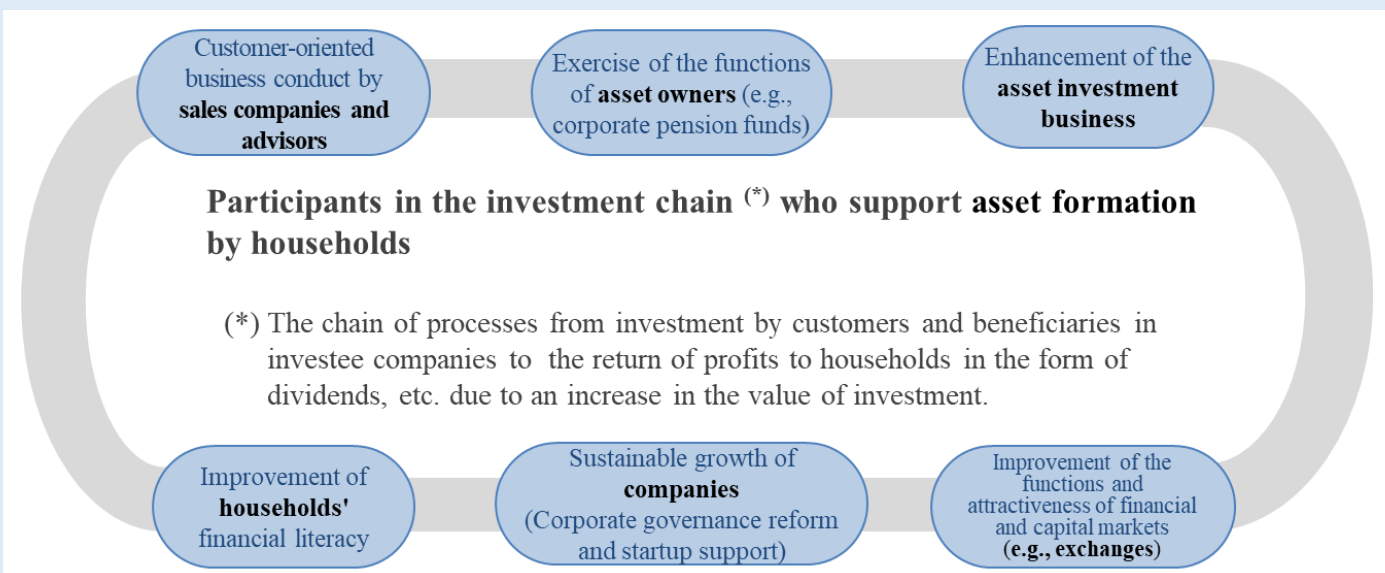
Customer-oriented business conduct by **sales companies and advisors**

Exercise of the functions of **asset owners** (e.g., corporate pension funds)

Enhancement of the **asset investment business**

Participants in the investment chain $^{(*)}$ who support asset formation by households

(*) The chain of processes from investment by customers and beneficiaries in investee companies to the return of profits to households in the form of dividends, etc. due to an increase in the value of investment.

Improvement of **households'** financial literacy

Sustainable growth of **companies** (Corporate governance reform and startup support)

Improvement of the functions and attractiveness of financial and capital markets **(e.g., exchanges)**